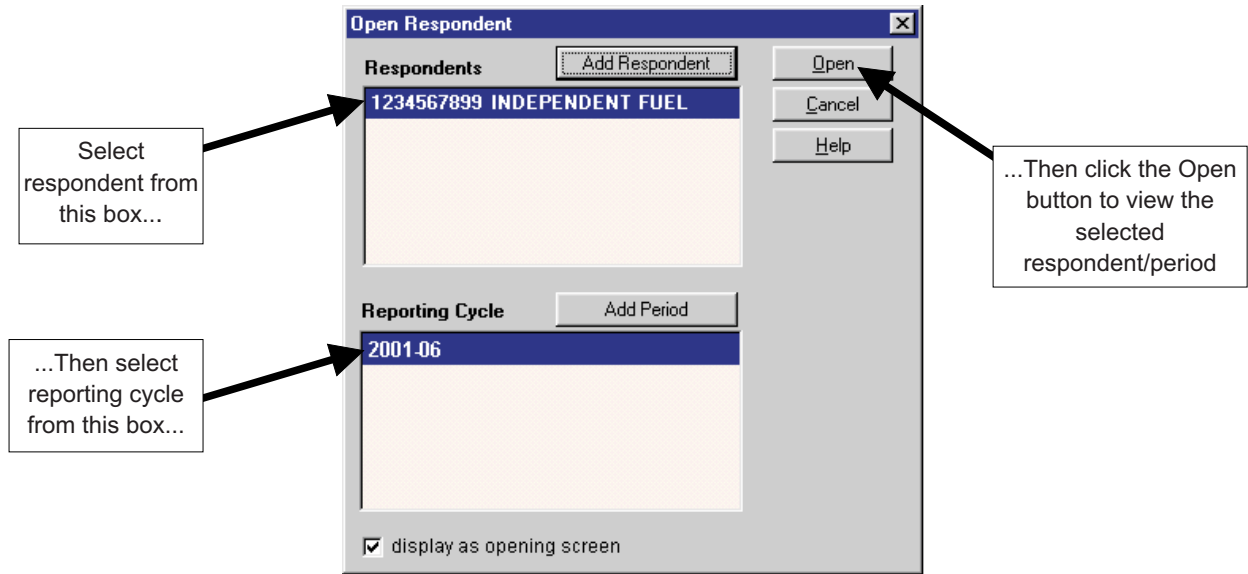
Open Respondent

Respondents

Add Respondent

1234567899 INDEPENDENT FUEL

Open

Cancel

Help

Select respondent from this box...

...Then click the Open button to view the selected respondent/period

Reporting Cycle

Add Period

2001-06

...Then select reporting cycle from this box...

display as opening screen